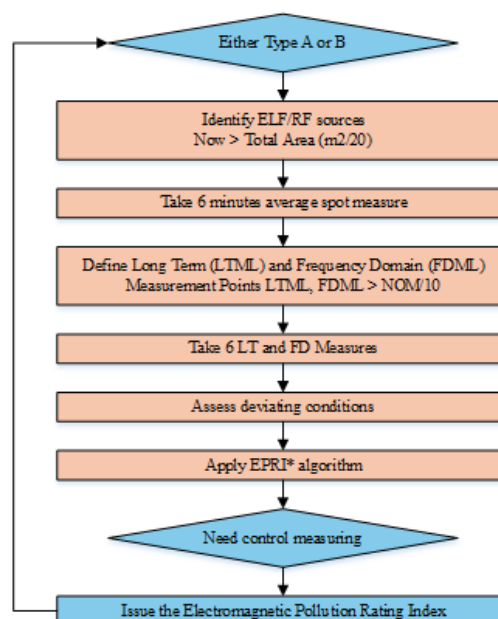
Either Type A or B

Identify ELF/RF sources
Now > Total Area (m2/20)

Take 6 minutes average spot measure

Define Long Term (LTML) and Frequency Domain (FDML)
Measurement Points LTML, FDML > NOM/10

Take 6 LT and FD Measures

Assess deviating conditions

Apply EPRI* algorithm

Need control measuring

Issue the Electromagnetic Pollution Rating Index